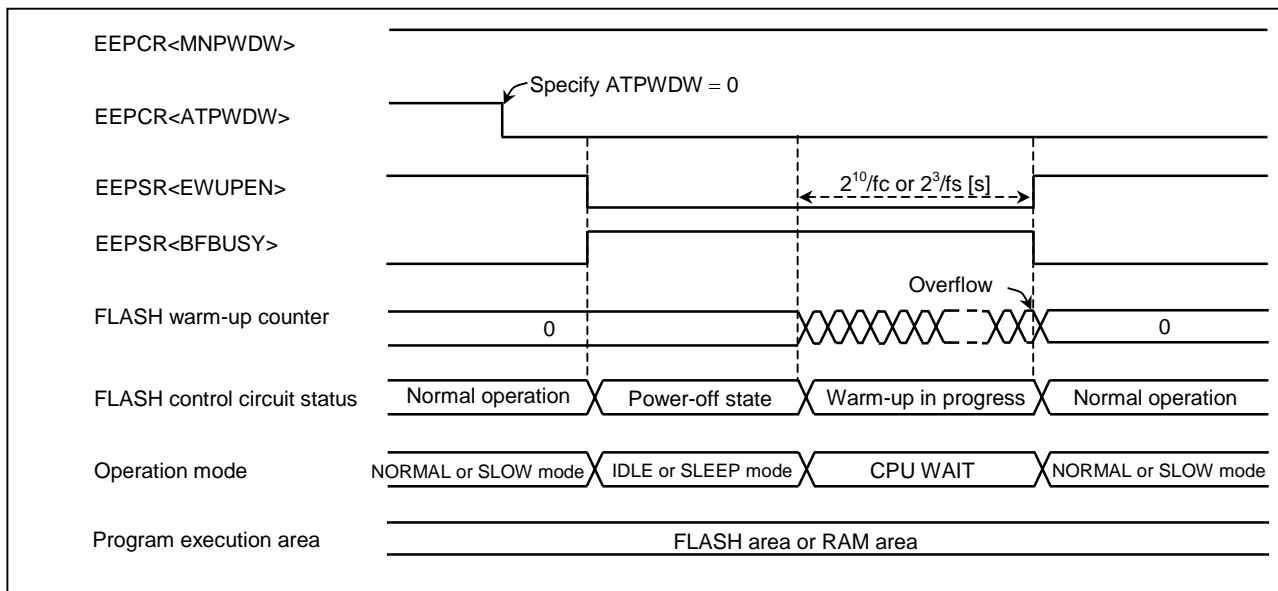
EEPCR<MNPWDW>

EEPCR<ATPWDW>

Specify ATPWDW = 0

EEPSR<EWUPEN>

$2^{10}$/fc or $2^{3}$/fs [s]

EEPSR<BFBUSY>

Overflow

FLASH warm-up counter

0

0

FLASH control circuit status

Normal operation

Power-off state

Warm-up in progress

Normal operation

Operation mode

NORMAL or SLOW mode

IDLE or SLEEP mode

CPU WAIT

NORMAL or SLOW mode

Program execution area

FLASH area or RAM area